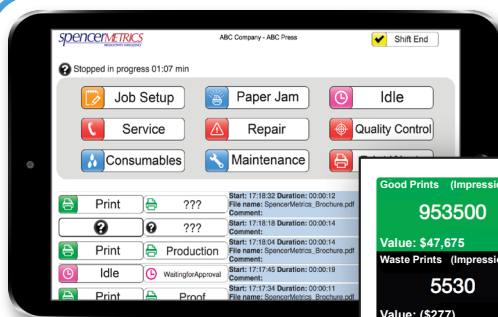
SpencerMETRICS
PRODUCTIVITY INTELLIGENCE

ABC Company - ABC Press

Shift End

Stopped in progress 01:07 min

Job Setup
Paper Jam
Idle
Service
Repair
Quality Control
Consumables
Maintenance
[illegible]

| | | |
|---|---|---|
| Print | ??? | Start: 17:18:32 Duration: 00:00:12 File name: SpencerMetrics_Brochure.pdf Comment: |
| | ??? | Start: 17:18:18 Duration: 00:00:14 File name: SpencerMetrics_Brochure.pdf Comment: |
| Print | Production | Start: 17:18:04 Duration: 00:00:14 File name: SpencerMetrics_Brochure.pdf Comment: |
| Idle | WaitingforApproval | Start: 17:17:45 Duration: 00:00:19 Comment: |
| Print | Proof | Start: 17:17:34 Duration: 00:00:11 File name: SpencerMetrics_Brochure.pdf |

Good Prints (Impressi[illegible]
953500
Value: $47,675
Waste Prints (Impressi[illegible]
5530
Value: ($277)